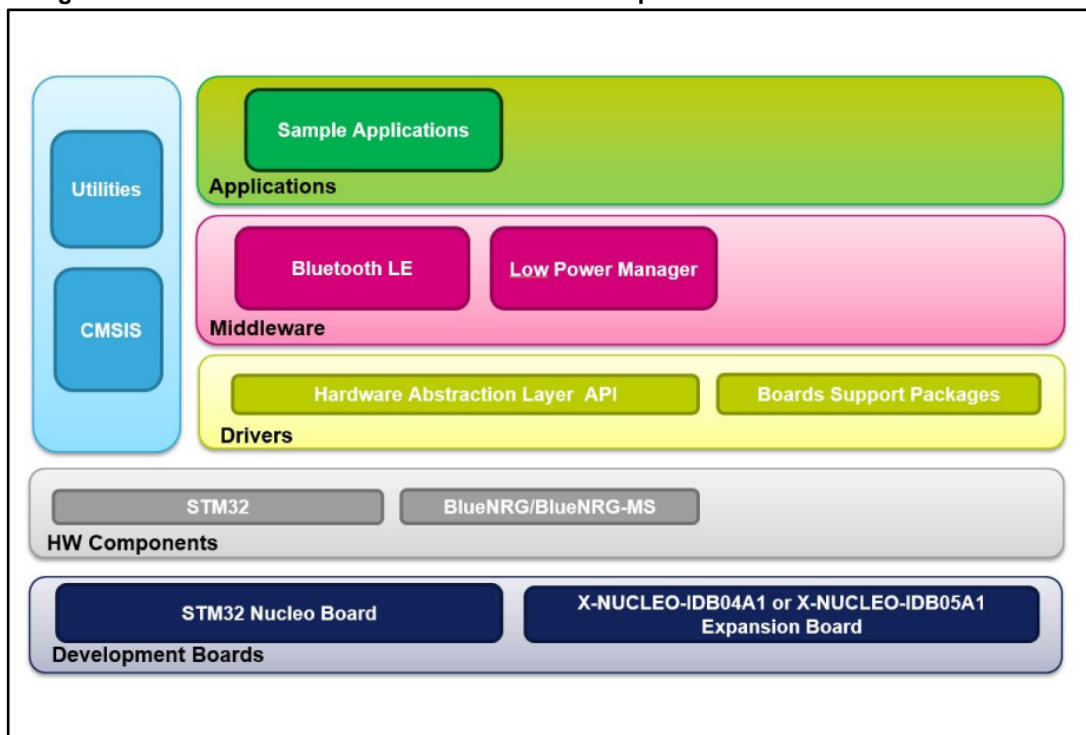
Utilities

CMSIS

Sample Applications

Applications

Bluetooth LE

Low Power Manager

Middleware

Hardware Abstraction Layer API

Boards Support Packages

Drivers

STM32

BlueNRG/BlueNRG-MS

HW Components

STM32 Nucleo Board

X-NUCLEO-IDB04A1 or X-NUCLEO-IDB05A1 Expansion Board

Development Boards